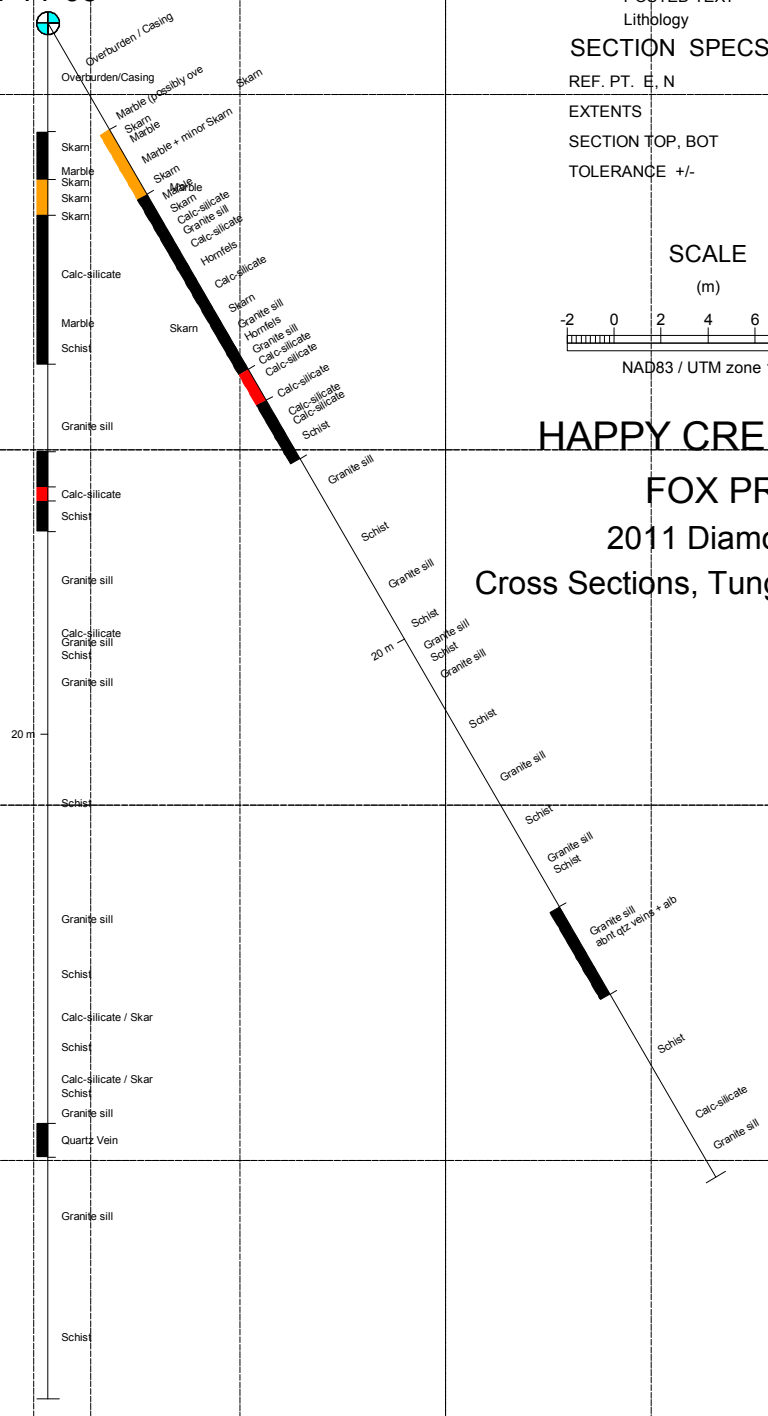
POSTED TEXT
Lithology
SECTION SPECS
REF. PT. E, N
EXTENTS
SECTION TOP, BOT
TOLERANCE +/-

SCALE
(m)
-2 0 2 4 6
NAD83 / UTM zone

HAPPY CRE
FOX PR
2011 Diamo
Cross Sections, Tung

Overburden / Casing
Marble (possibly ove
Skarn
Skarn
Marble
Marble + minor Skarn
Skarn
Marble
Skarn
Calc-silicate
Granite sill
Calc-silicate
Hornfels
Calc-silicate
Skarn
Granite sill
Hornfels
Granite sill
Calc-silicate
Calc-silicate
Calc-silicate
Calc-silicate
Calc-silicate
Schist
Granite sill
Schist
Granite sill
Schist
20 m
Granite sill
Schist
Granite sill
Schist
Granite sill
Schist
Granite sill
Schist
Granite sill
abnt qtz veins + alb
Schist
Calc-silicate
Granite sill

Overburden/Casing
Skarn
Skarn
Marble
Skarn
Skarn
Skarn
Calc-silicate
Marble
Schist
Granite sill
Calc-silicate
Schist
Granite sill
Calc-silicate
Granite sill
Schist
Granite sill
20 m
Schist
Granite sill
Schist
Calc-silicate / Skar
Schist
Calc-silicate / Skar
Schist
Granite sill
Quartz Vein
Granite sill
Schist